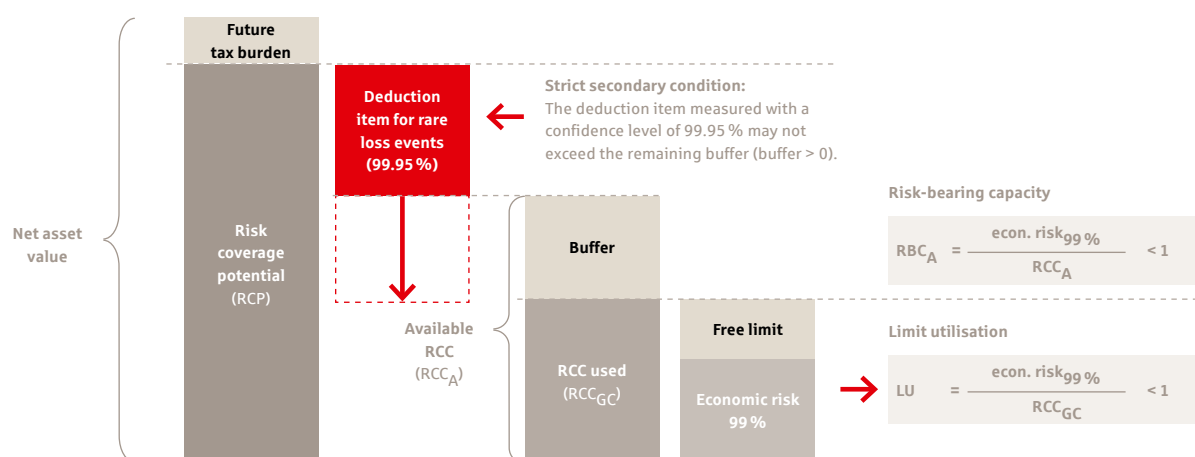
Net asset value

Future tax burden

Risk coverage potential (RCP)

Deduction item for rare loss events (99.95 %)

Strict secondary condition:
The deduction item measured with a confidence level of 99.95 % may not exceed the remaining buffer (buffer > 0).

Available RCC ($RCC_A$)

Buffer

RCC used ($RCC_{GC}$)

Free limit

Economic risk 99 %

Risk-bearing capacity

$RBC_A = \frac{\text{econ. risk}_{99\%}}{RCC_A} < 1$

Limit utilisation

$LU = \frac{\text{econ. risk}_{99\%}}{RCC_{GC}} < 1$